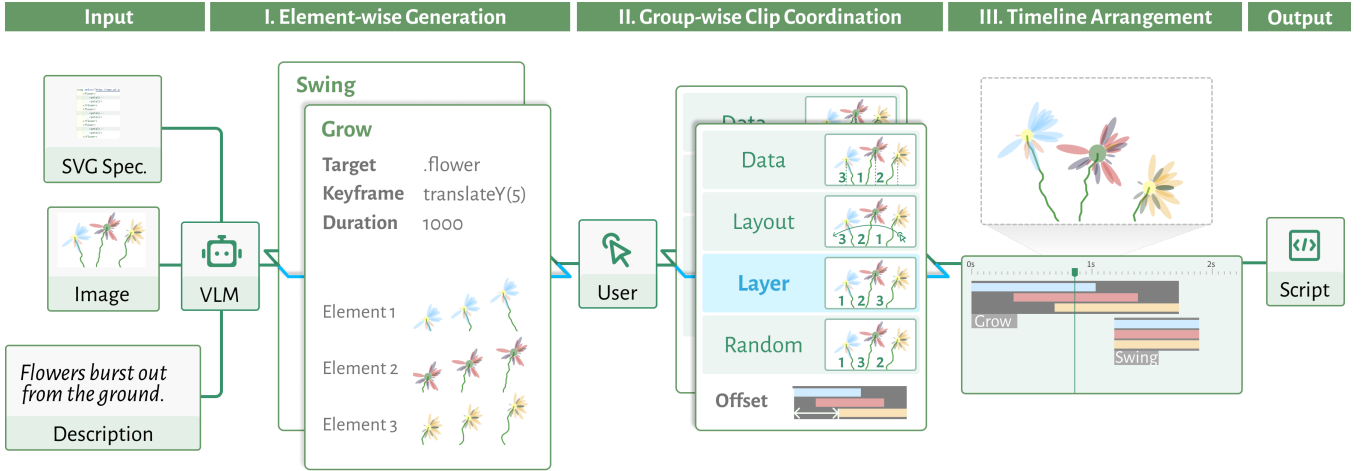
Input

I. Element-wise Generation

II. Group-wise Clip Coordination

III. Timeline Arrangement

Output

SVG Spec.

Image

Flowers burst out from the ground.

Description

VLM

Swing

Grow

Target .flower

Keyframe translateY(5)

Duration 1000

Element 1

Element 2

Element 3

User

Data

Data

3 1 2

Layout

3 2 1

Layer

1 2 3

Random

1 3 2

Offset

0s 1s 2s

Grow

Swing

Script